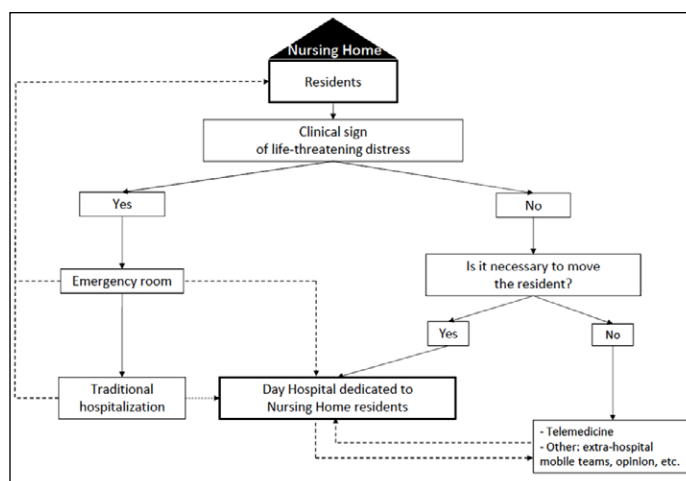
Nursing Home

Residents

Clinical sign of life-threatening distress

Yes

No

Emergency room

Is it necessary to move the resident?

Yes

No

Traditional hospitalization

Day Hospital dedicated to Nursing Home residents

- Telemedicine
- Other: extra-hospital mobile teams, opinion, etc.